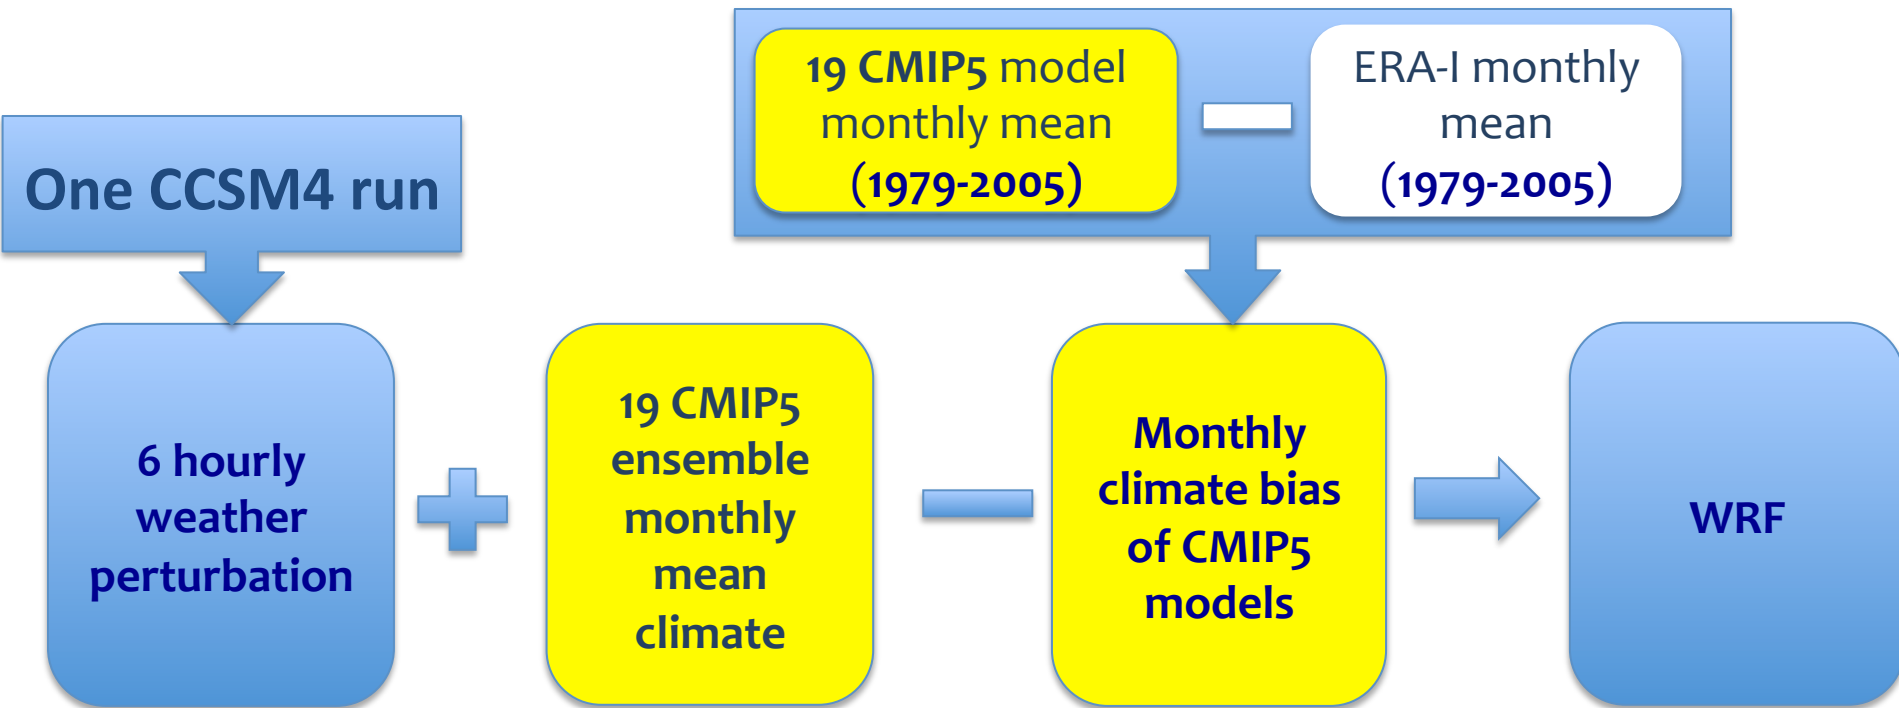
19 CMIP5 model monthly mean (1979-2005)

ERA-I monthly mean (1979-2005)

One CCSM4 run

6 hourly weather perturbation

19 CMIP5 ensemble monthly mean climate

Monthly climate bias of CMIP5 models

WRF